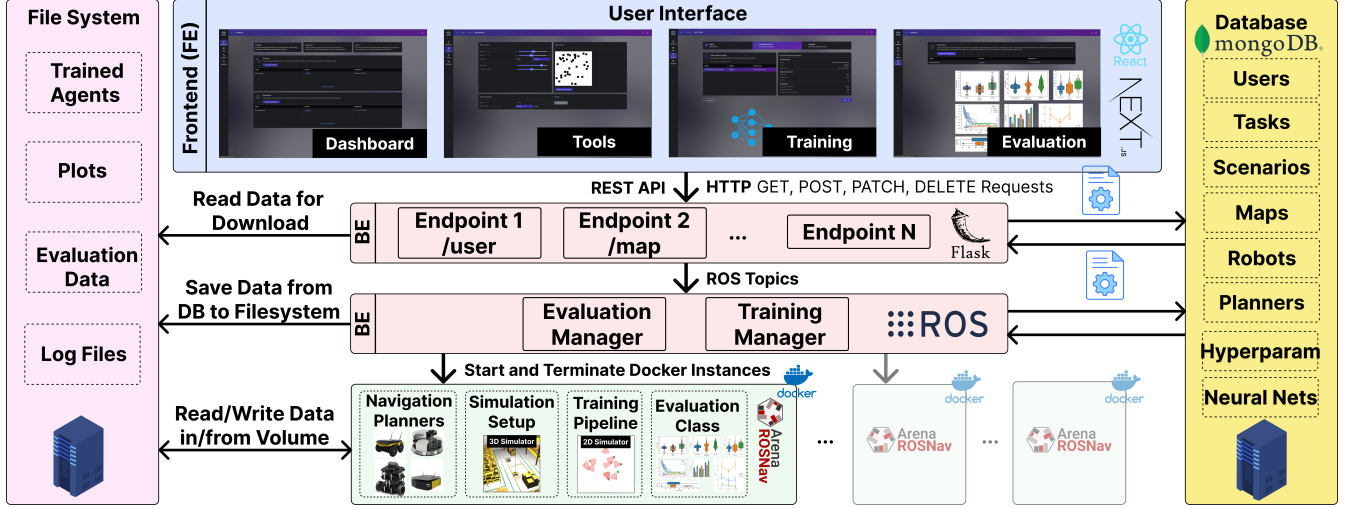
File System

Trained Agents

Plots

Evaluation Data

Log Files

User Interface

Frontend (FE)

Dashboard

Tools

Training

Evaluation

React

NEXT.js

Database
mongoDB

Users

Tasks

Scenarios

Maps

Robots

Planners

Hyperparam

Neural Nets

REST API HTTP GET, POST, PATCH, DELETE Requests

Read Data for Download

BE

Endpoint 1 /user

Endpoint 2 /map

...

Endpoint N

Flask

ROS Topics

Save Data from DB to Filesystem

BE

Evaluation Manager

Training Manager

ROS

Start and Terminate Docker Instances

docker

Read/Write Data in/from Volume

Navigation Planners

Simulation Setup

3D Simulator

Training Pipeline

2D Simulator

Evaluation Class

Arena ROSNav

...

docker

Arena ROSNav

...

docker

Arena ROSNav